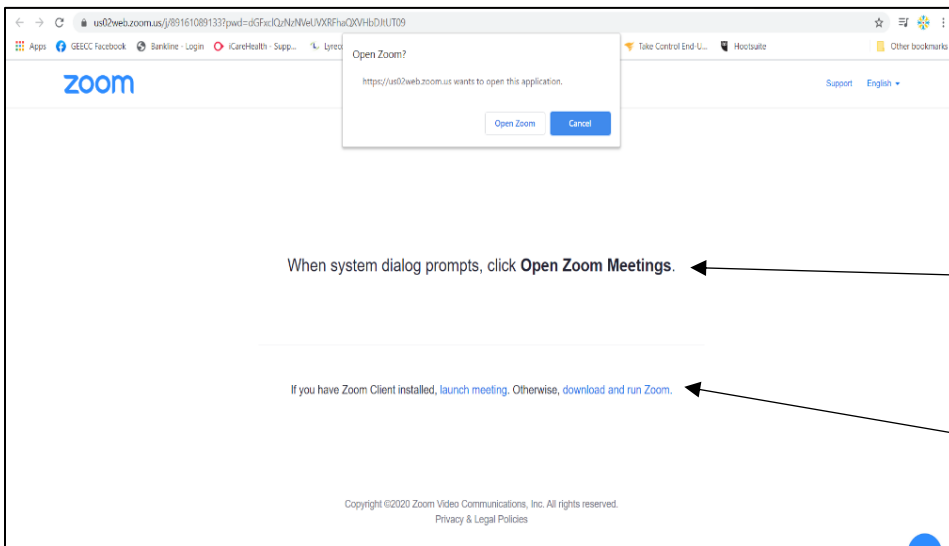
us02web.zoom.us/j/89161089133?pwd=dGFxclQzNzNVeUVXRFhaQXVHbDJtUT09

Apps GEECC Facebook Bankline - Login iCareHealth - Supp... Lyreco Take Control End-U... Hootsuite Other bookmarks

Open Zoom?

https://us02web.zoom.us wants to open this application.

Open Zoom Cancel

zoom

Support English

When system dialog prompts, click **Open Zoom Meetings**.

If you have Zoom Client installed, launch meeting. Otherwise, download and run Zoom.

Copyright ©2020 Zoom Video Communications, Inc. All rights reserved.
Privacy & Legal Policies